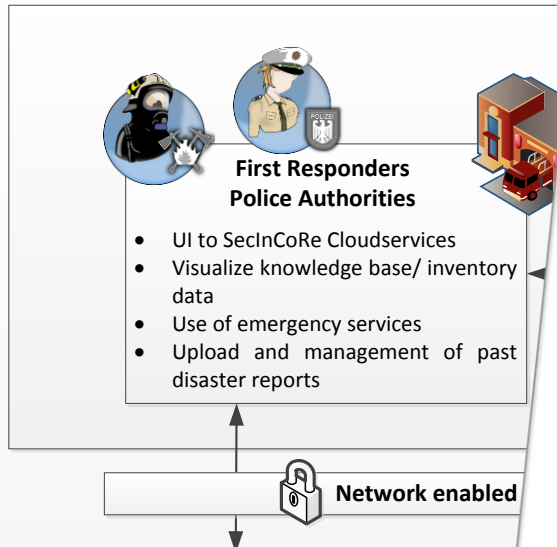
POLIZEI

First Responders
Police Authorities

- UI to SecInCoRe Cloudservices
- Visualize knowledge base/ inventory data
- Use of emergency services
- Upload and management of past disaster reports

Network enabled